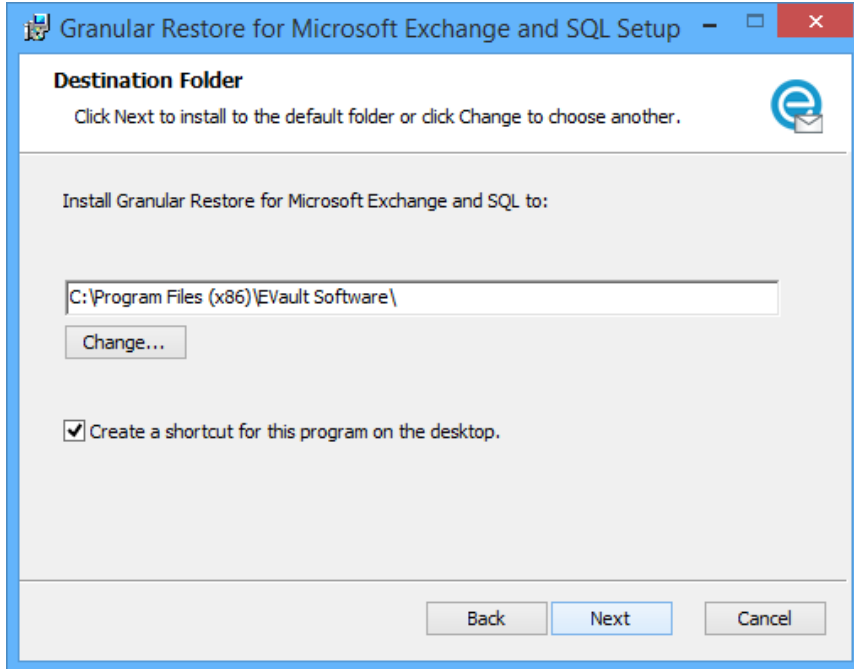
Granular Restore for Microsoft Exchange and SQL Setup

Destination Folder

Click Next to install to the default folder or click Change to choose another.

Install Granular Restore for Microsoft Exchange and SQL to:

C:\Program Files (x86)\EVault Software\

Change...

Create a shortcut for this program on the desktop.

Back

Next

Cancel